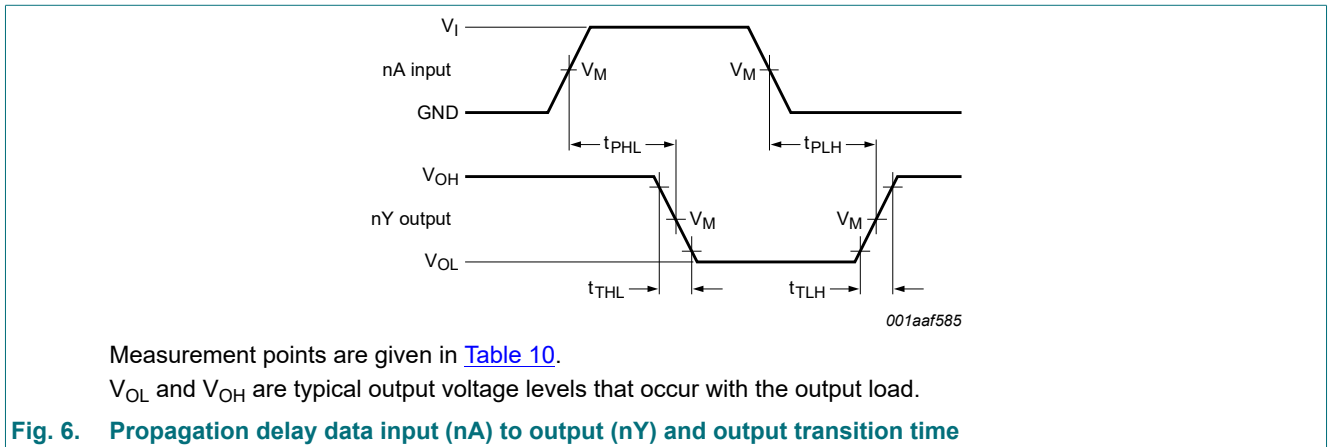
$V_I$

nA input

GND

$V_M$

$V_M$

$t_{PHL}$

$t_{PLH}$

$V_{OH}$

nY output

$V_{OL}$

$V_M$

$V_M$

$t_{THL}$

$t_{TLH}$

001aaf585

Measurement points are given in Table 10.

$V_{OL}$ and $V_{OH}$ are typical output voltage levels that occur with the output load.

Fig. 6. Propagation delay data input (nA) to output (nY) and output transition time